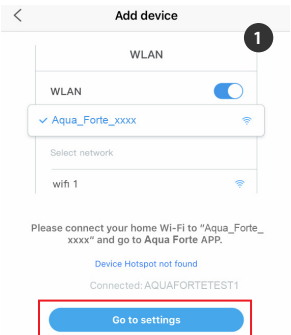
<

Add device

1

WLAN

WLAN

✓ Aqua_Forte_xxxx

Select network

wifi 1

Please connect your home Wi-Fi to "Aqua_Forte_xxxx" and go to Aqua Forte APP.

Device Hotspot not found

Connected: AQUAFORTETEST1

Go to settings